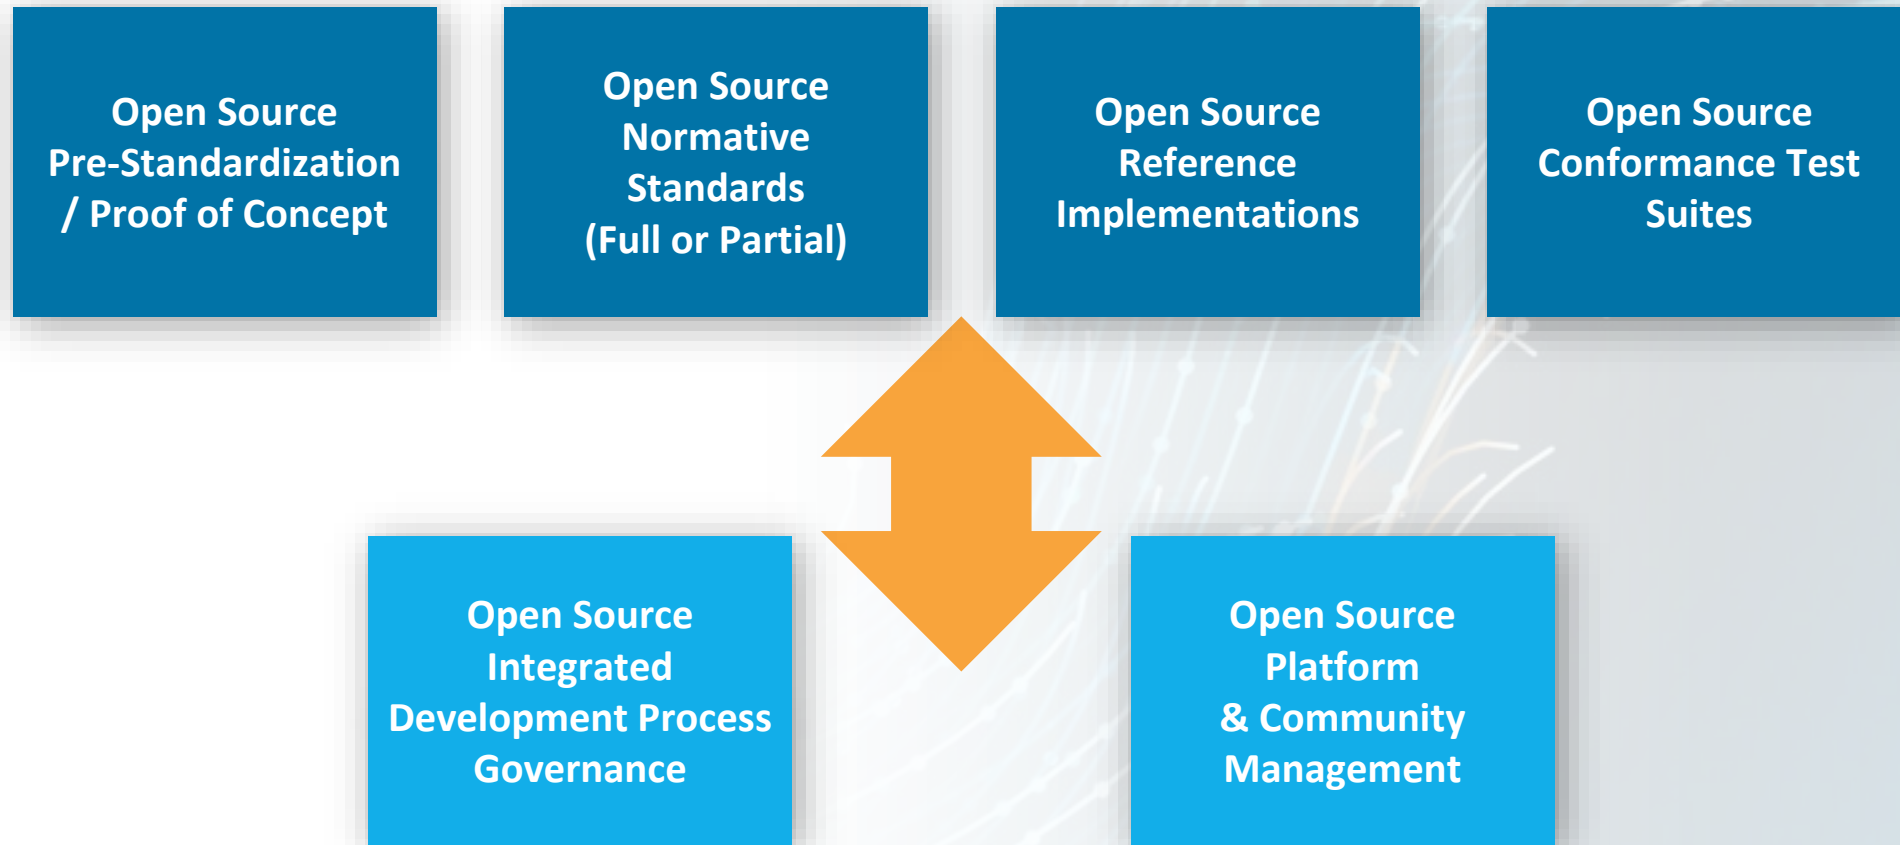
Open Source Pre-Standardization / Proof of Concept

Open Source Normative Standards (Full or Partial)

Open Source Reference Implementations

Open Source Conformance Test Suites

Open Source Integrated Development Process Governance

Open Source Platform & Community Management